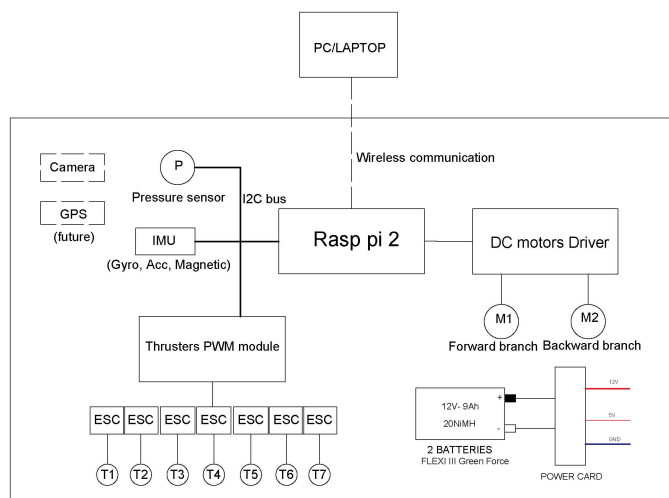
PC/LAPTOP

Wireless communication

Camera

GPS

(future)

P

Pressure sensor

I2C bus

IMU

(Gyro, Acc, Magnetic)

Rasp pi 2

DC motors Driver

M1

Forward branch

M2

Backward branch

Thrusters PWM module

12V- 9Ah

20NiMH

+

-

2 BATTERIES

FLEXI III Green Force

12V

5V

GND

POWER CARD

| ESC | ESC | ESC | ESC | ESC | ESC | ESC |
|---|---|---|---|---|---|---|
| T1 | T2 | T3 | T4 | T5 | T6 | T7 |